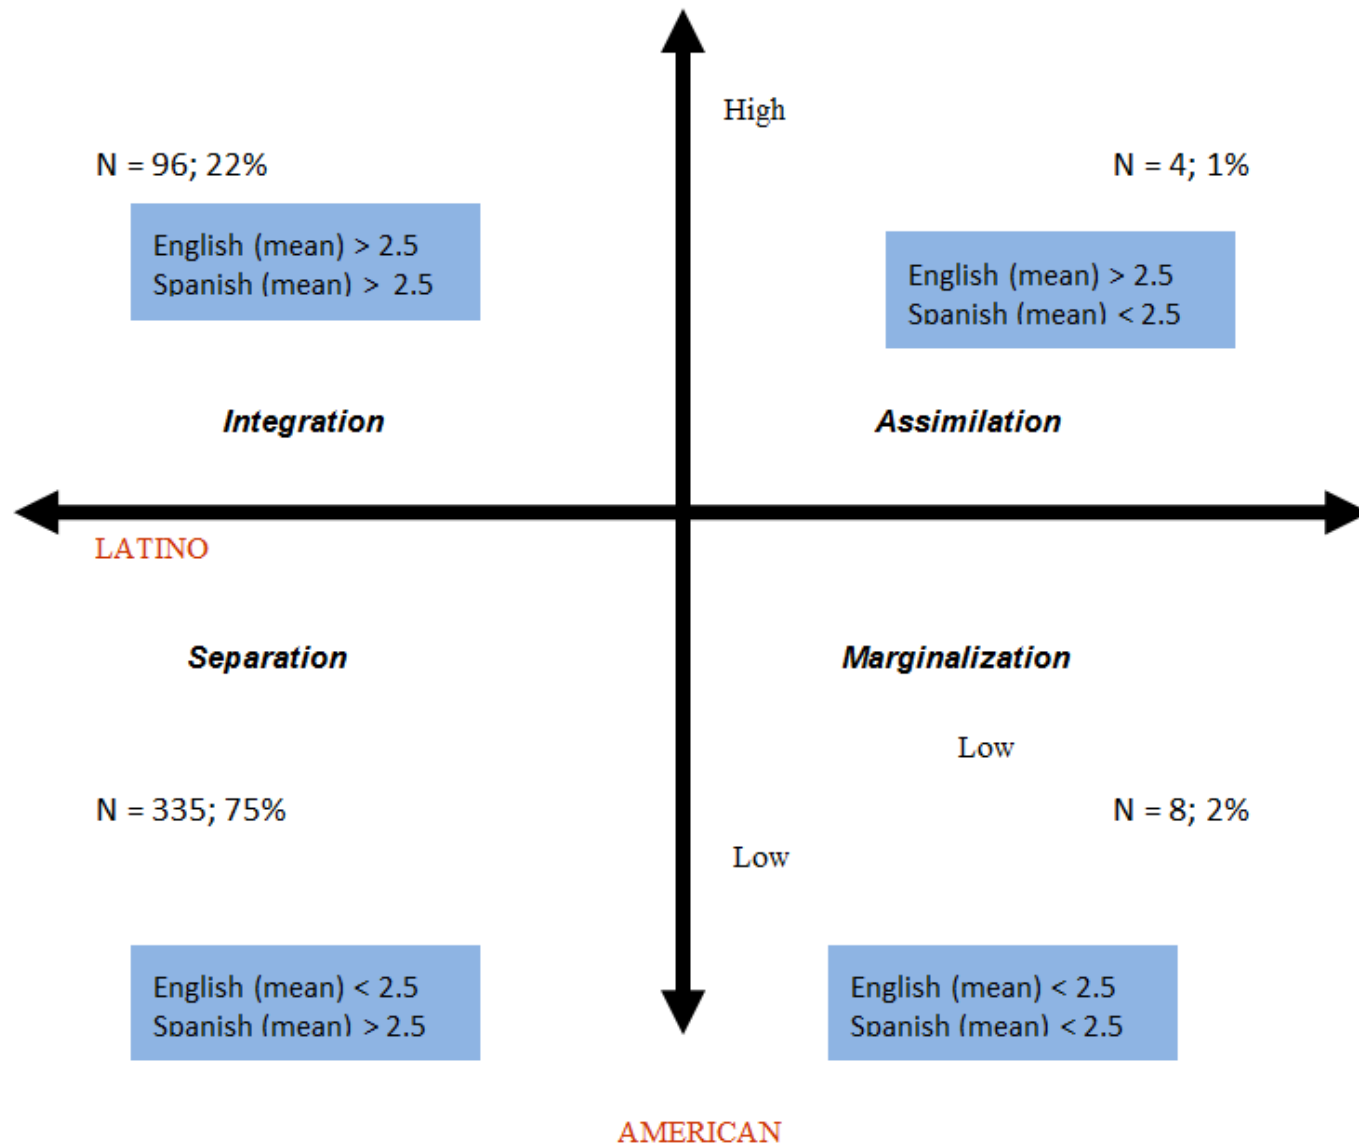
High

N = 96; 22%

English (mean) > 2.5
Spanish (mean) > 2.5

N = 4; 1%

English (mean) > 2.5
Spanish (mean) < 2.5

Integration

Assimilation

LATINO

Separation

Marginalization

Low

N = 335; 75%

N = 8; 2%

Low

English (mean) < 2.5
Spanish (mean) > 2.5

English (mean) < 2.5
Spanish (mean) < 2.5

AMERICAN